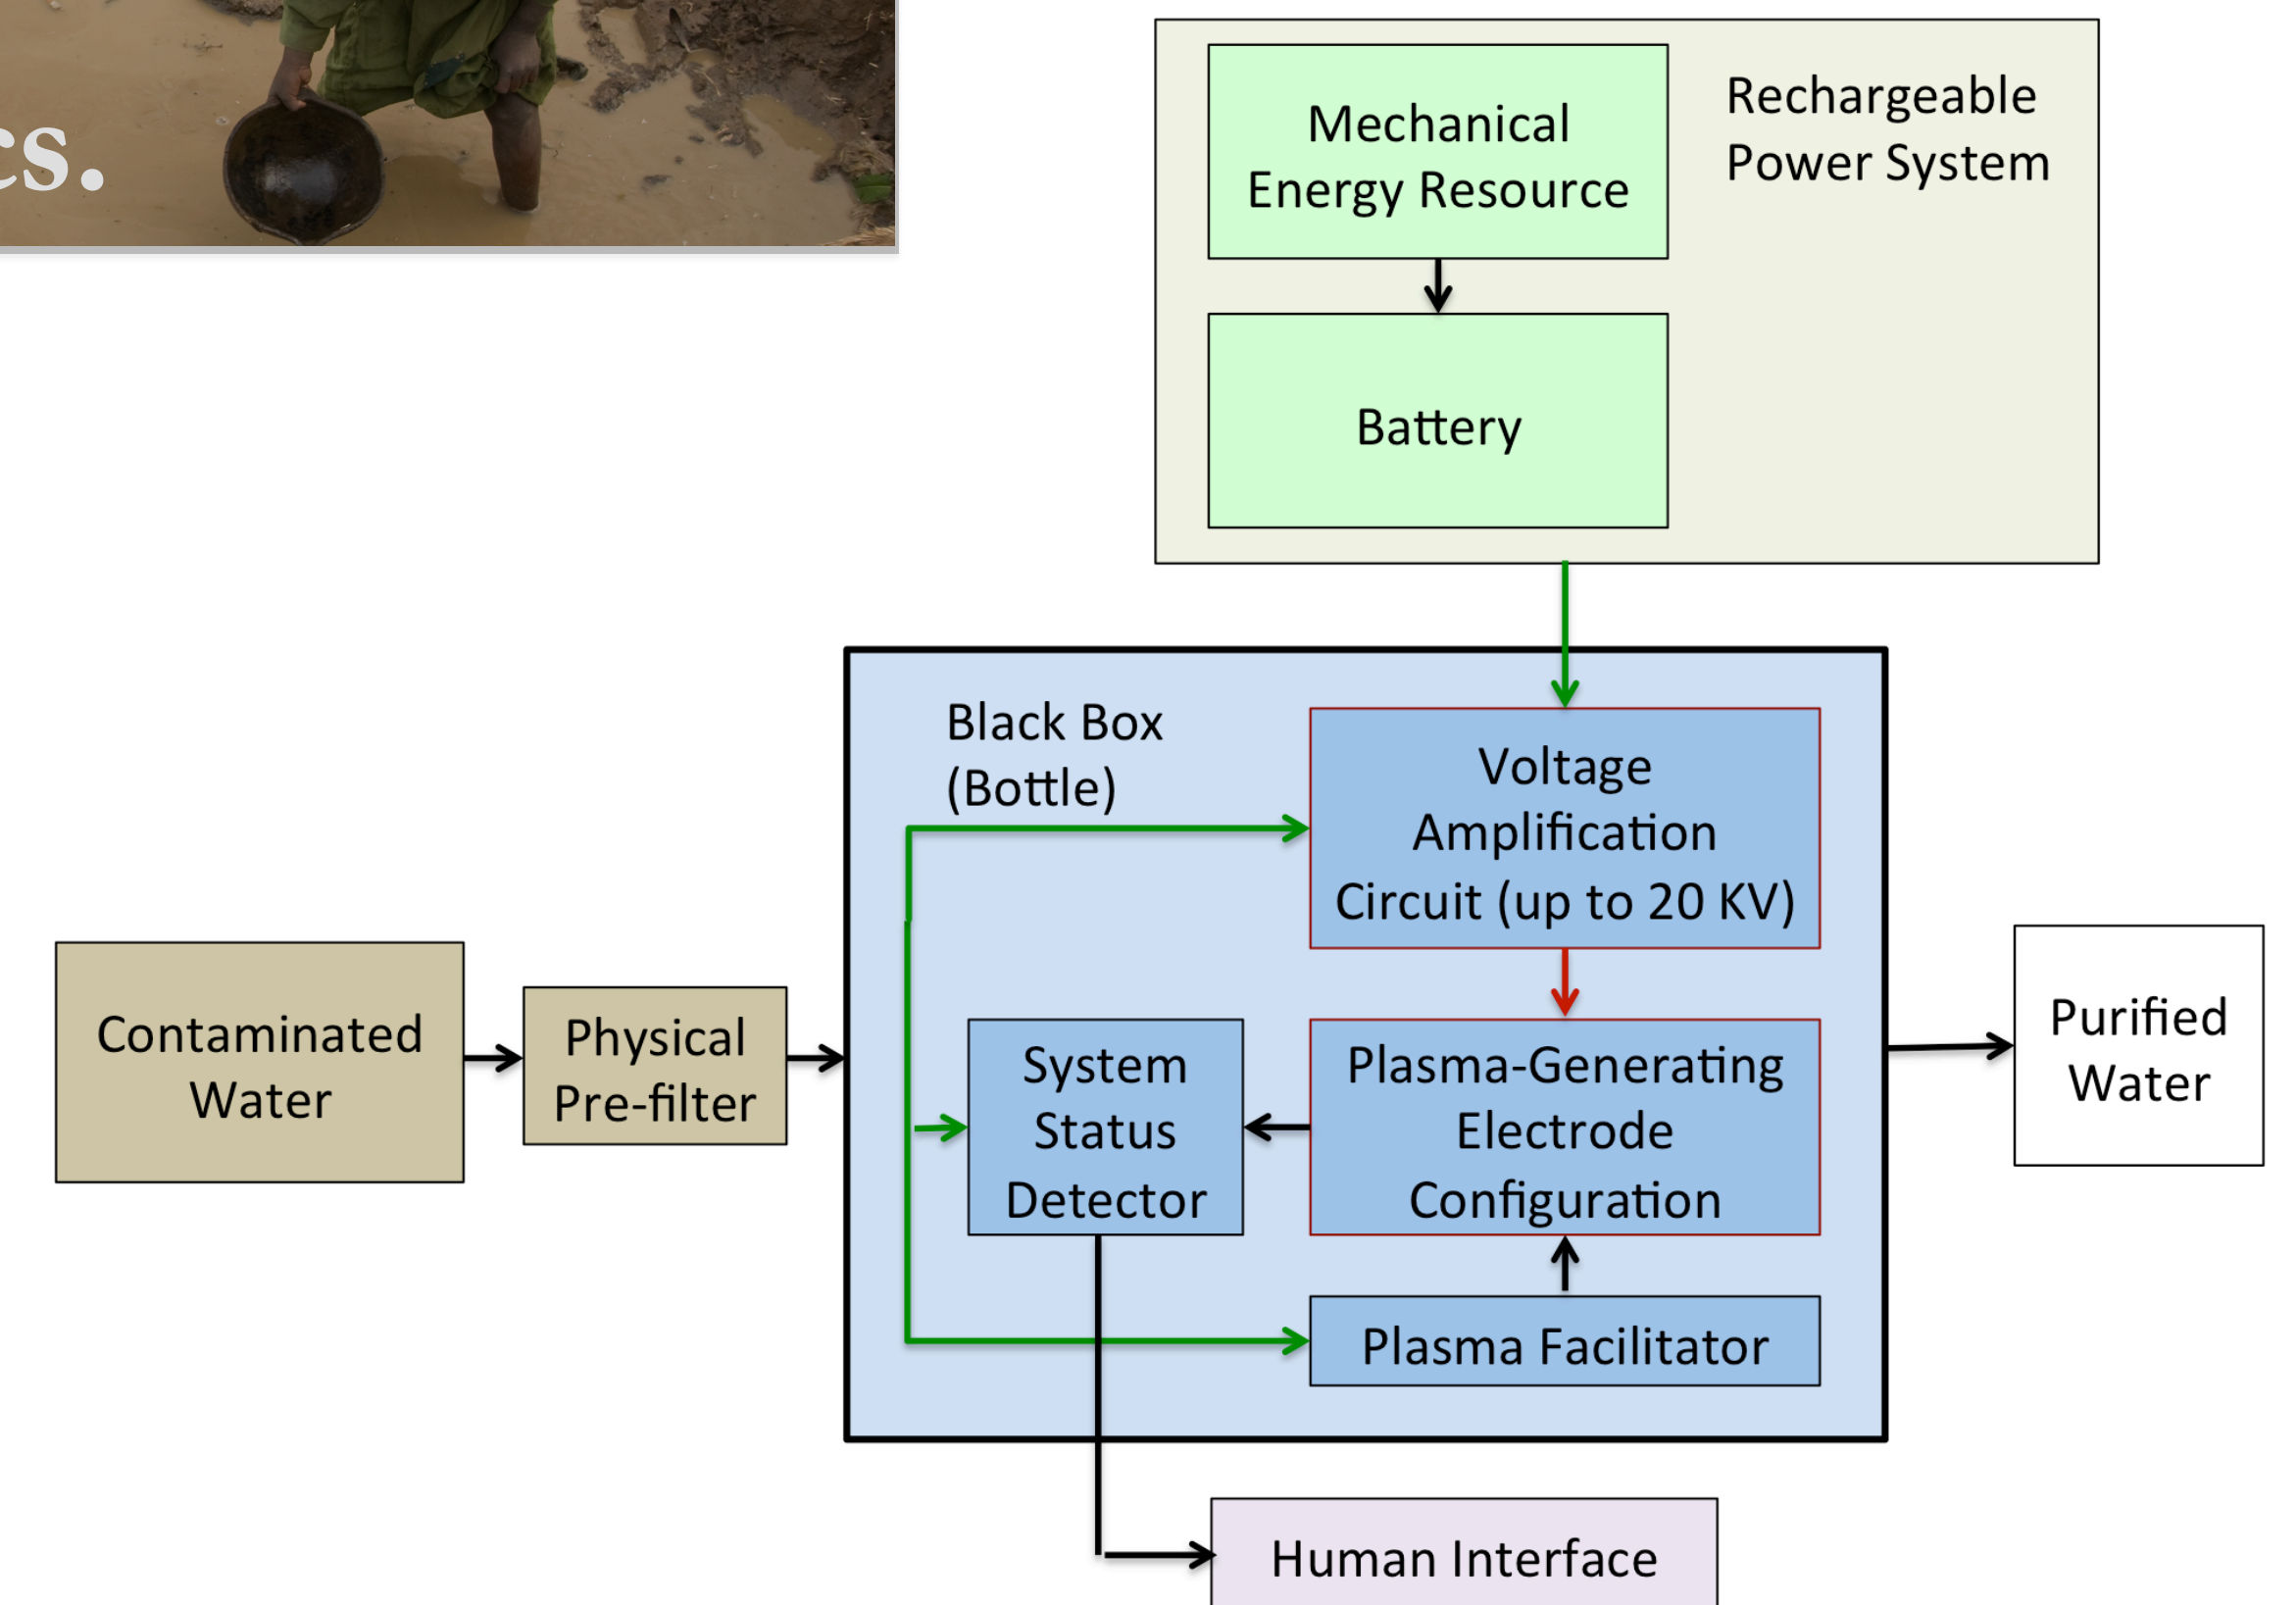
cs.

Mechanical Energy Resource

Rechargeable Power System

Battery

Black Box (Bottle)

Voltage Amplification Circuit (up to 20 KV)

Contaminated Water

Physical Pre-filter

System Status Detector

Plasma-Generating Electrode Configuration

Purified Water

Plasma Facilitator

Human Interface